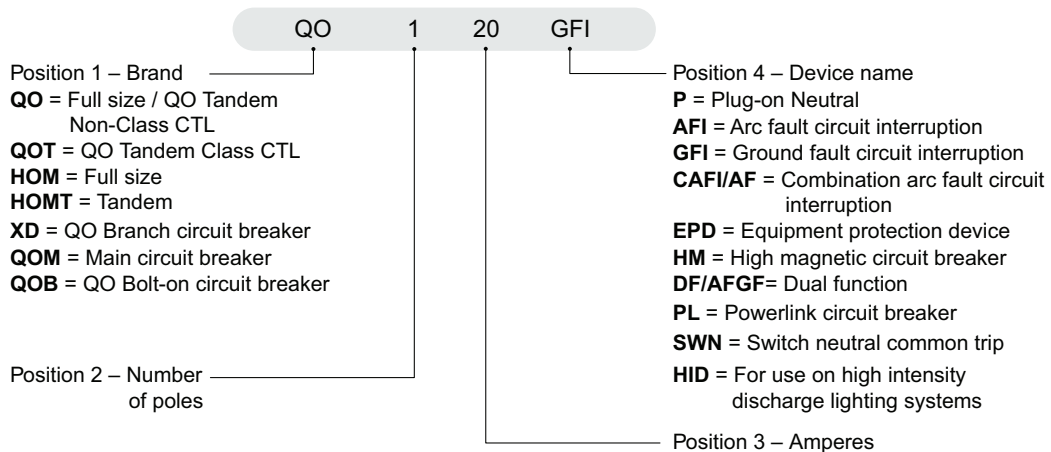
QO 1 20 GFI

Position 1 – Brand
**QO** = Full size / QO Tandem Non-Class CTL
**QOT** = QO Tandem Class CTL
**HOM** = Full size
**HOMT** = Tandem
**XD** = QO Branch circuit breaker
**QOM** = Main circuit breaker
**QOB** = QO Bolt-on circuit breaker

Position 2 – Number of poles

Position 4 – Device name
**P** = Plug-on Neutral
**AFI** = Arc fault circuit interruption
**GFI** = Ground fault circuit interruption
**CAFI/AF** = Combination arc fault circuit interruption
**EPD** = Equipment protection device
**HM** = High magnetic circuit breaker
**DF/AFGF**= Dual function
**PL** = Powerlink circuit breaker
**SWN** = Switch neutral common trip
**HID** = For use on high intensity discharge lighting systems

Position 3 – Amperes